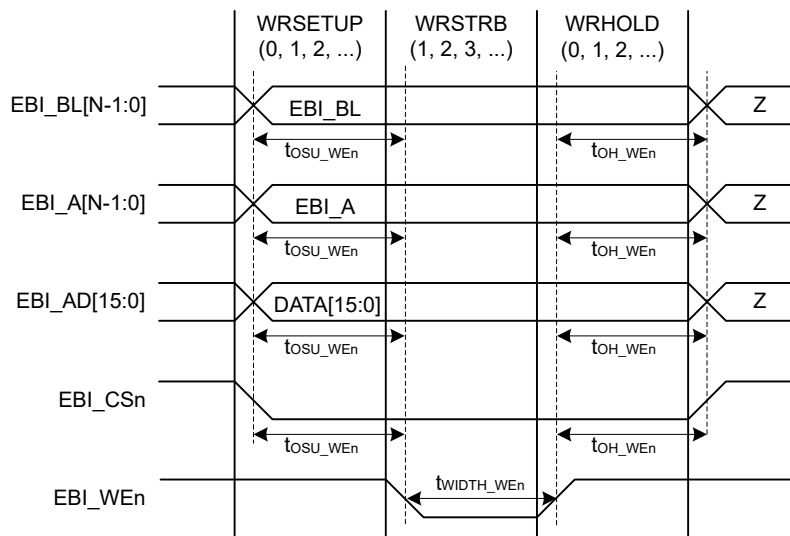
WRSETUP (0, 1, 2, ...)
WRSTRB (1, 2, 3, ...)
WRHOLD (0, 1, 2, ...)

EBI_BL[N-1:0]
EBI_BL
Z
$t_{OSU\_WEn}$
$t_{OH\_WEn}$

EBI_A[N-1:0]
EBI_A
Z
$t_{OSU\_WEn}$
$t_{OH\_WEn}$

EBI_AD[15:0]
DATA[15:0]
Z
$t_{OSU\_WEn}$
$t_{OH\_WEn}$

EBI_CSn
$t_{OSU\_WEn}$
$t_{OH\_WEn}$

EBI_WEn
$t_{WIDTH\_WEn}$